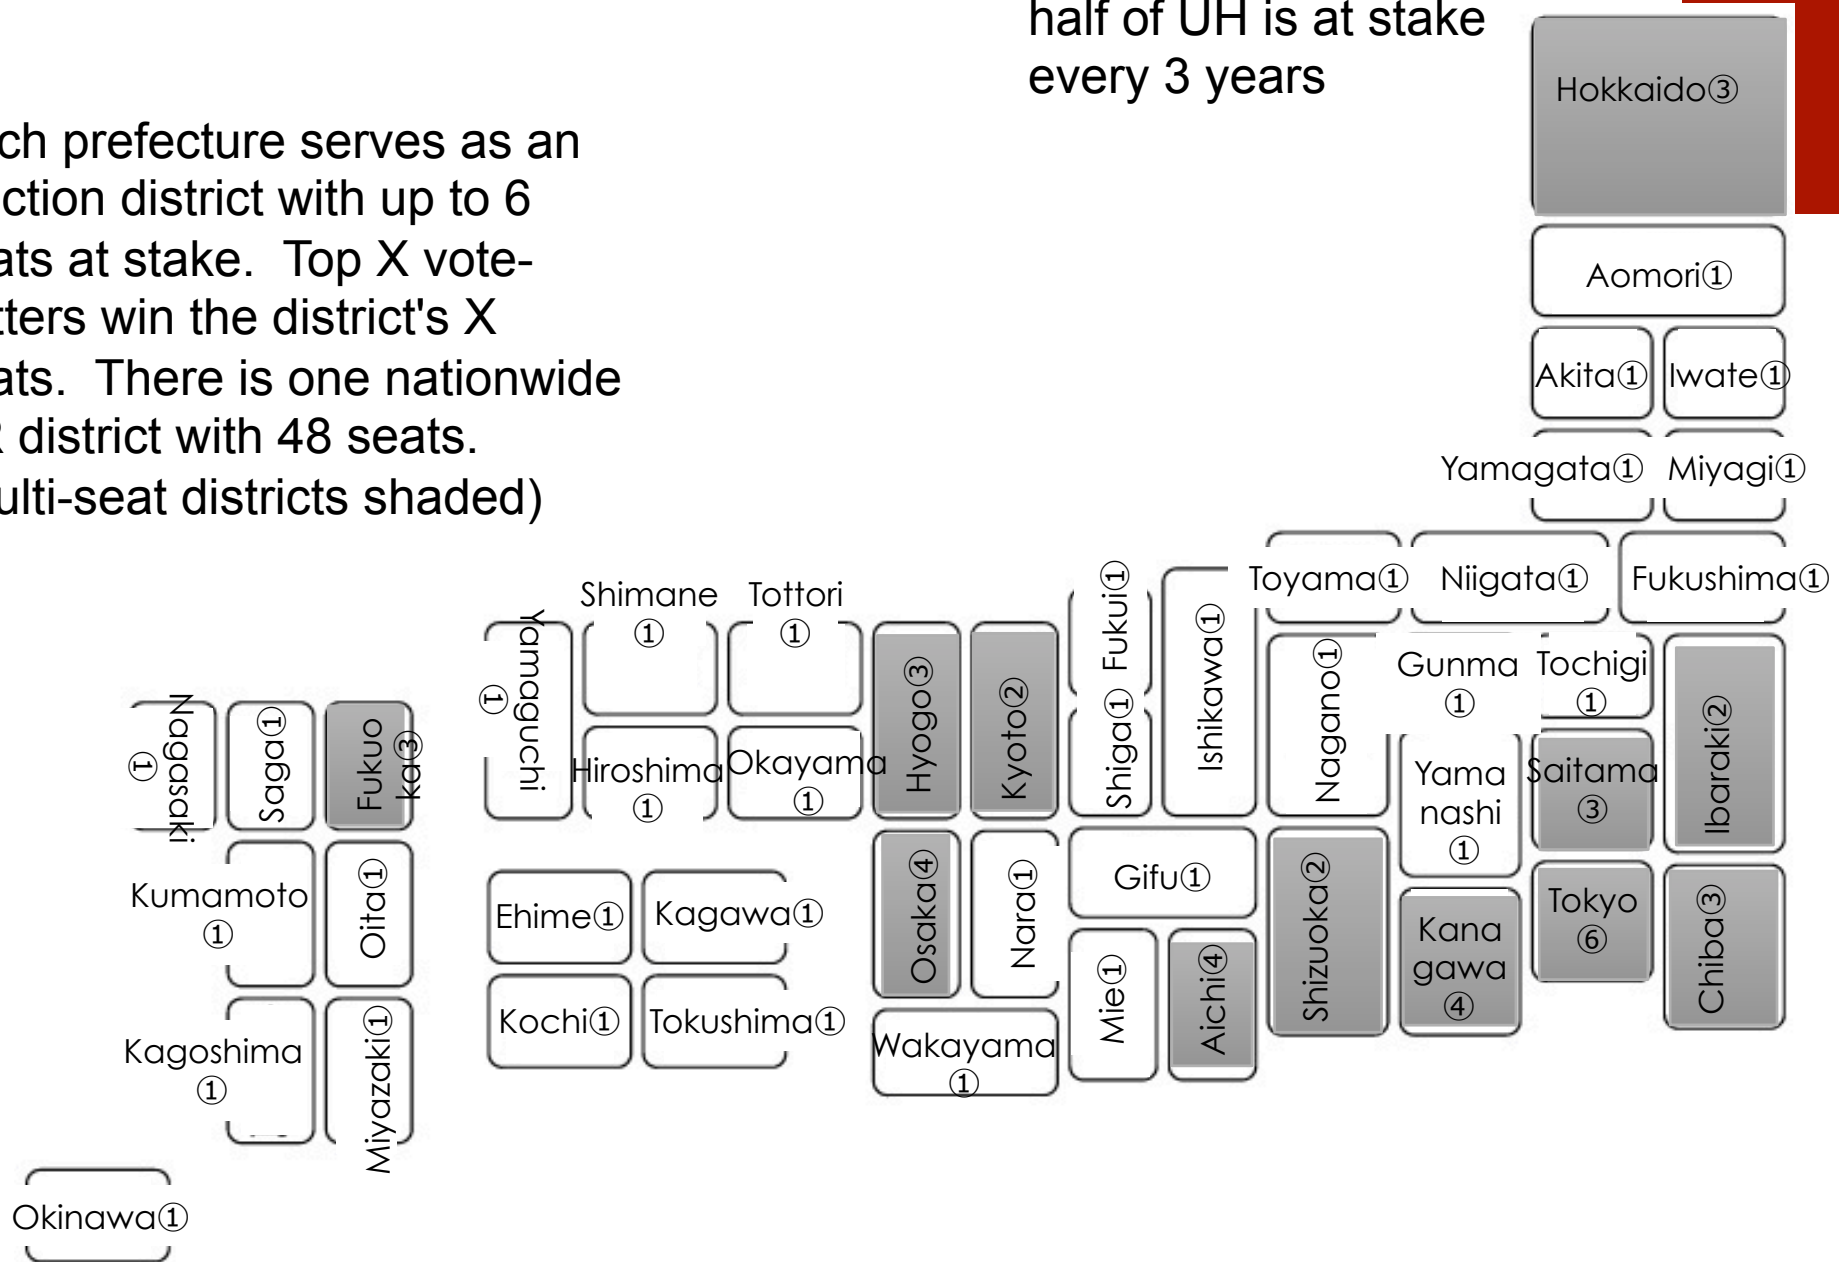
half of UH is at stake every 3 years

ch prefecture serves as an ction district with up to 6 ats at stake. Top X votetters win the district's X ats. There is one nationwide R district with 48 seats. ulti-seat districts shaded)

Hokkaido③

Aomori①

Akita①
Iwate①

Yamagata①
Miyagi①

Toyama①
Niigata①
Fukushima①

Shimane ①
Tottori ①
Yamaguchi ①
Fukui①
Ishikawa①
Nagano①
Gunma ①
Tochigi ①
Hyogo③
Kyoto②
Shiga①
Yama nashi ①
Saitama ③
Ibaraki②
Nagasaki ①
Saga①
Fukuoka③
Hiroshima ①
Okayama ①

Kumamoto ①
Oita①
Ehime①
Kagawa①
Osaka④
Nara①
Gifu①
Shizuoka②
Kana gawa ④
Tokyo ⑥
Chiba③

Kochi①
Tokushima①
Mie①
Aichi④
Kagoshima ①
Miyazaki①
Wakayama ①

Okinawa①